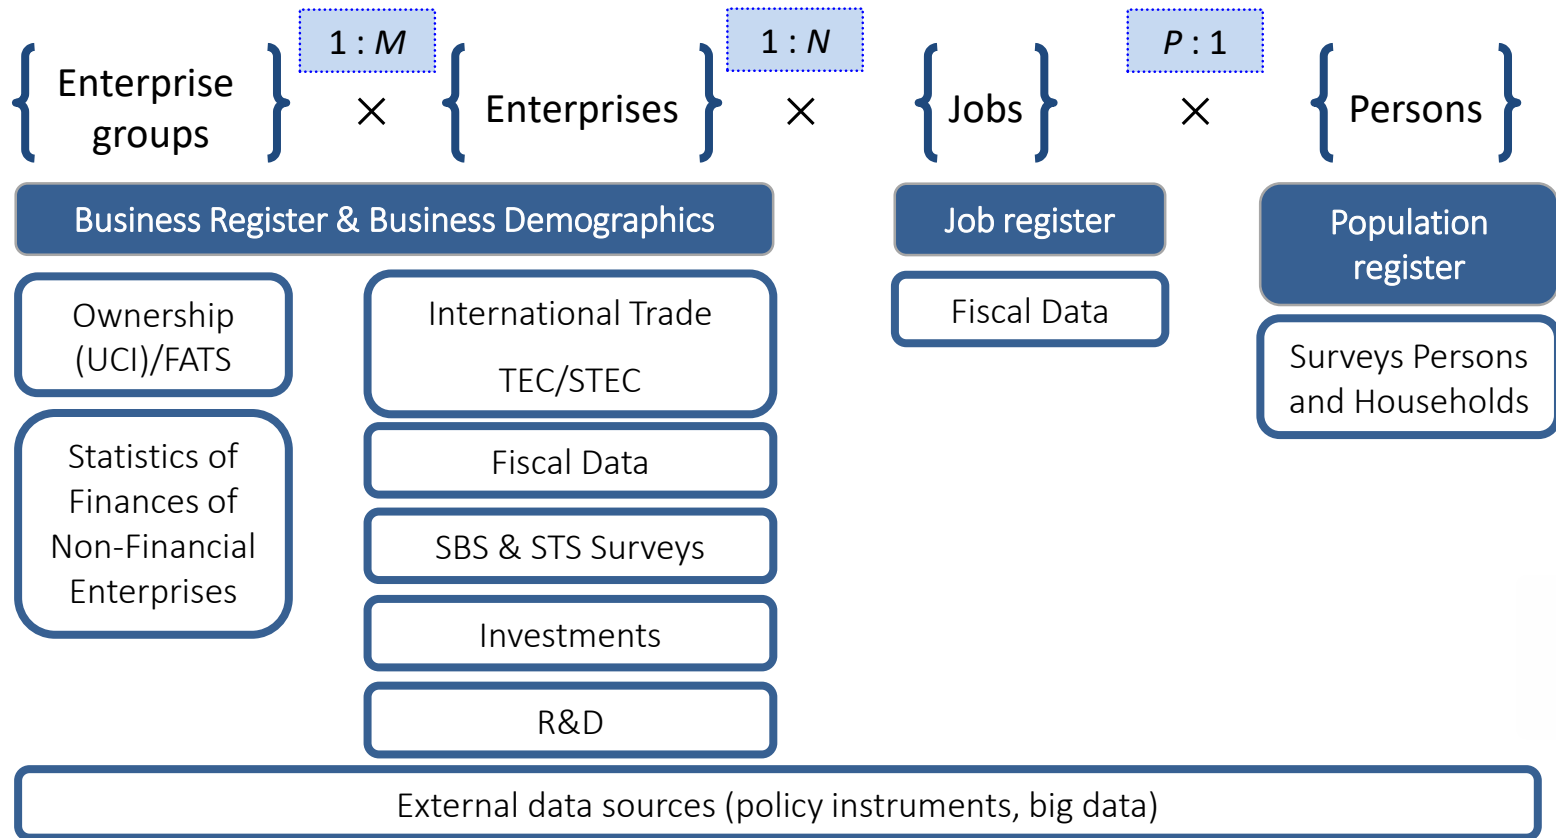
{ Enterprise groups } $1:M$ $\times$ { Enterprises } $1:N$ $\times$ { Jobs } $P:1$ $\times$ { Persons }

Business Register & Business Demographics

Job register

Population register

Ownership (UCI)/FATS

International Trade TEC/STEC

Fiscal Data

Surveys Persons and Households

Statistics of Finances of Non-Financial Enterprises

Fiscal Data

SBS & STS Surveys

Investments

R&D

External data sources (policy instruments, big data)